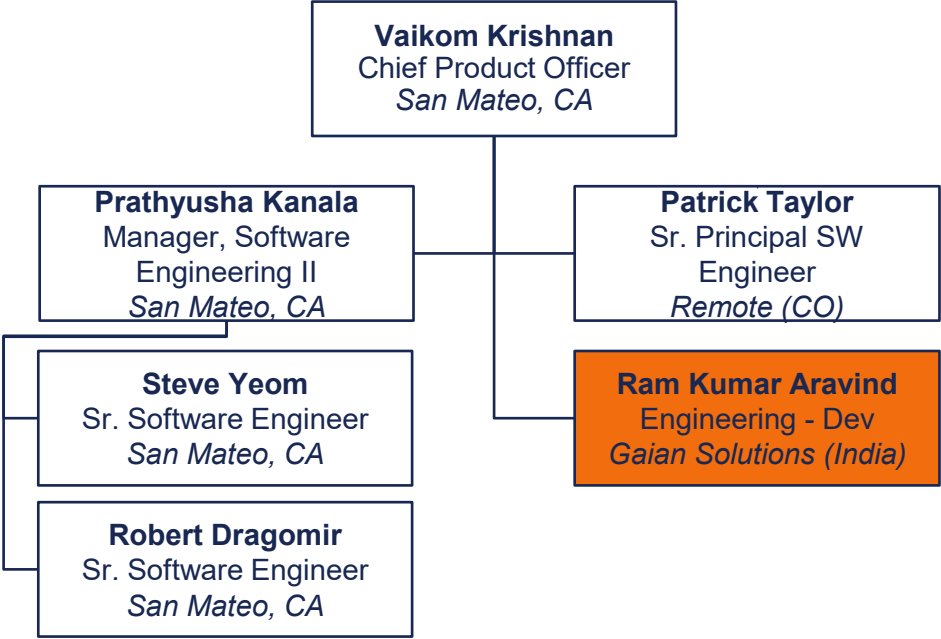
**Vaikom Krishnan**
Chief Product Officer
*San Mateo, CA*

**Prathyusha Kanala**
Manager, Software Engineering II
*San Mateo, CA*

**Patrick Taylor**
Sr. Principal SW Engineer
*Remote (CO)*

**Steve Yeom**
Sr. Software Engineer
*San Mateo, CA*

**Ram Kumar Aravind**
Engineering - Dev
*Gaian Solutions (India)*

**Robert Dragomir**
Sr. Software Engineer
*San Mateo, CA*